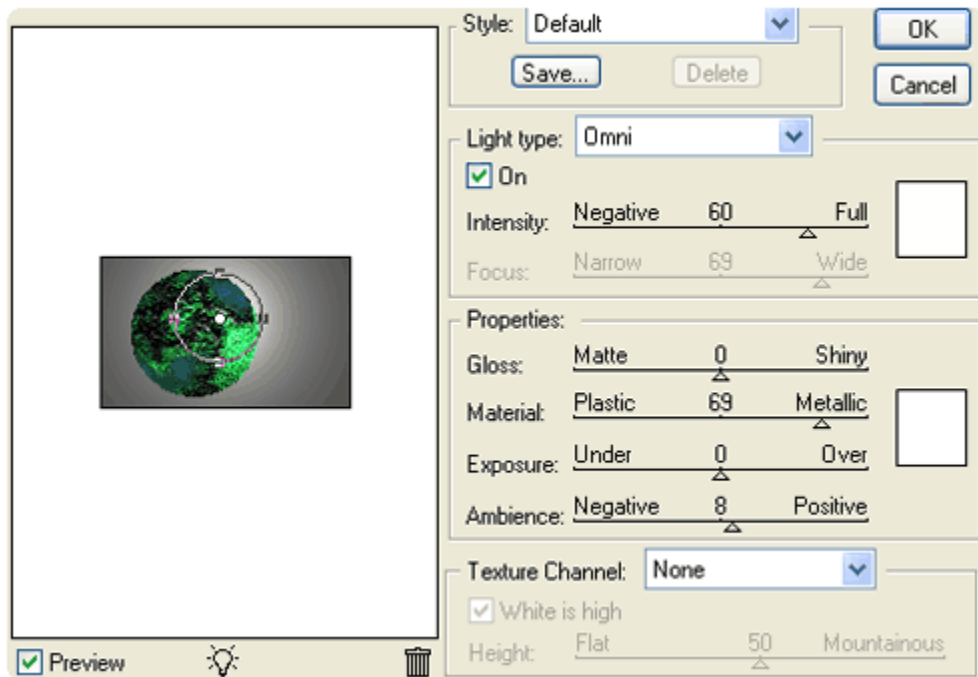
Style: Default

Save...

Delete

OK

Cancel

Light type: Omni

On

Intensity: Negative 60 Full

Focus: Narrow 69 Wide

Properties:

Gloss: Matte 0 Shiny

Material: Plastic 69 Metallic

Exposure: Under 0 Over

Ambience: Negative 8 Positive

Texture Channel: None

White is high

Height: Flat 50 Mountainous

Preview